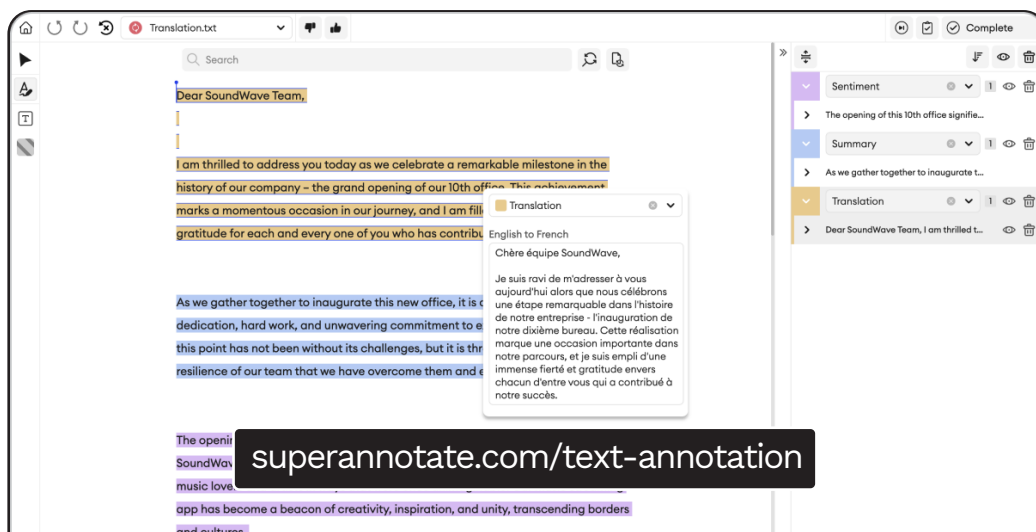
Translation.txt

Complete

Search

Dear SoundWave Team,

I am thrilled to address you today as we celebrate a remarkable milestone in the history of our company - the grand opening of our 10th office. This achievement marks a momentous occasion in our journey, and I am fill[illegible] gratitude for each and every one of you who has contribu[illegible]

As we gather together to inaugurate this new office, it is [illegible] dedication, hard work, and unwavering commitment to e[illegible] this point has not been without its challenges, but it is thr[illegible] resilience of our team that we have overcome them and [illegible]

The openi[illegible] SoundWav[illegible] music love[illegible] app has become a beacon of creativity, inspiration, and unity, transcending borders and cultures.

Translation

English to French

Chère équipe SoundWave,

Je suis ravi de m'adresser à vous aujourd'hui alors que nous célébrons une étape remarquable dans l'histoire de notre entreprise - l'inauguration de notre dixième bureau. Cette réalisation marque une occasion importante dans notre parcours, et je suis empli d'une immense fierté et gratitude envers chacun d'entre vous qui a contribué à notre succès.

Sentiment 1
The opening of this 10th office signifie...

Summary 1
As we gather together to inaugurate t...

Translation 1
Dear SoundWave Team, I am thrilled t...

superannotate.com/text-annotation